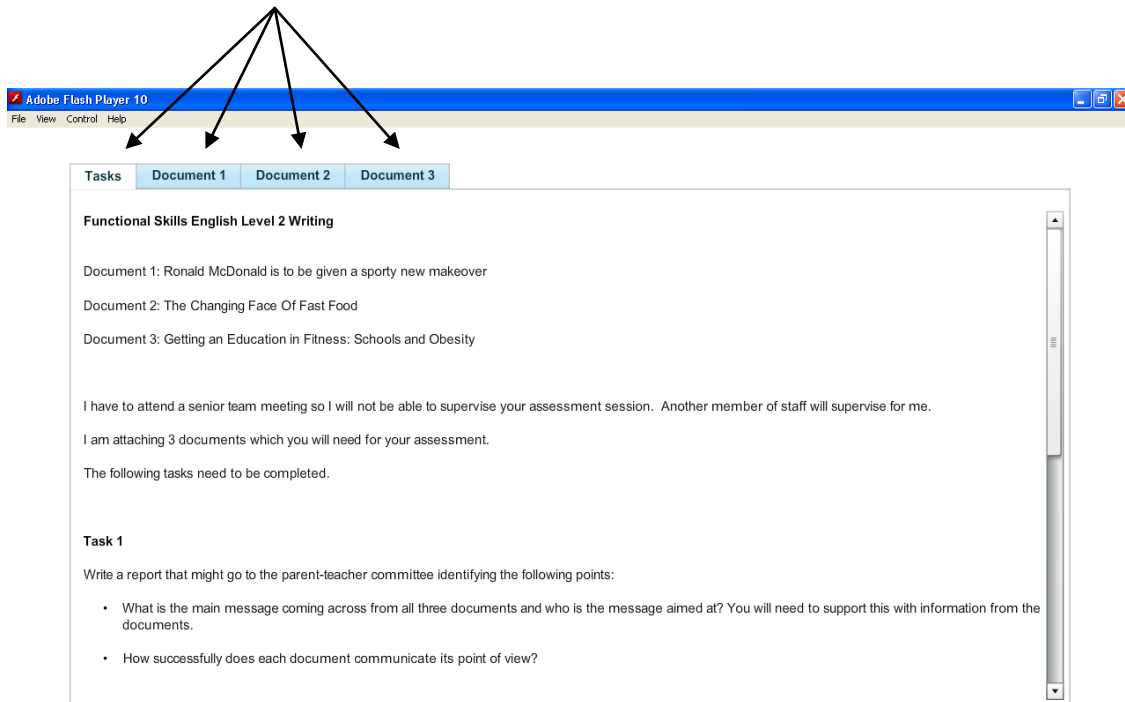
Adobe Flash Player 10

File View Control Help

Tasks | Document 1 | Document 2 | Document 3

**Functional Skills English Level 2 Writing**

Document 1: Ronald McDonald is to be given a sporty new makeover

Document 2: The Changing Face Of Fast Food

Document 3: Getting an Education in Fitness: Schools and Obesity

I have to attend a senior team meeting so I will not be able to supervise your assessment session. Another member of staff will supervise for me.

I am attaching 3 documents which you will need for your assessment.

The following tasks need to be completed.

**Task 1**

Write a report that might go to the parent-teacher committee identifying the following points:

• What is the main message coming across from all three documents and who is the message aimed at? You will need to support this with information from the documents.

• How successfully does each document communicate its point of view?